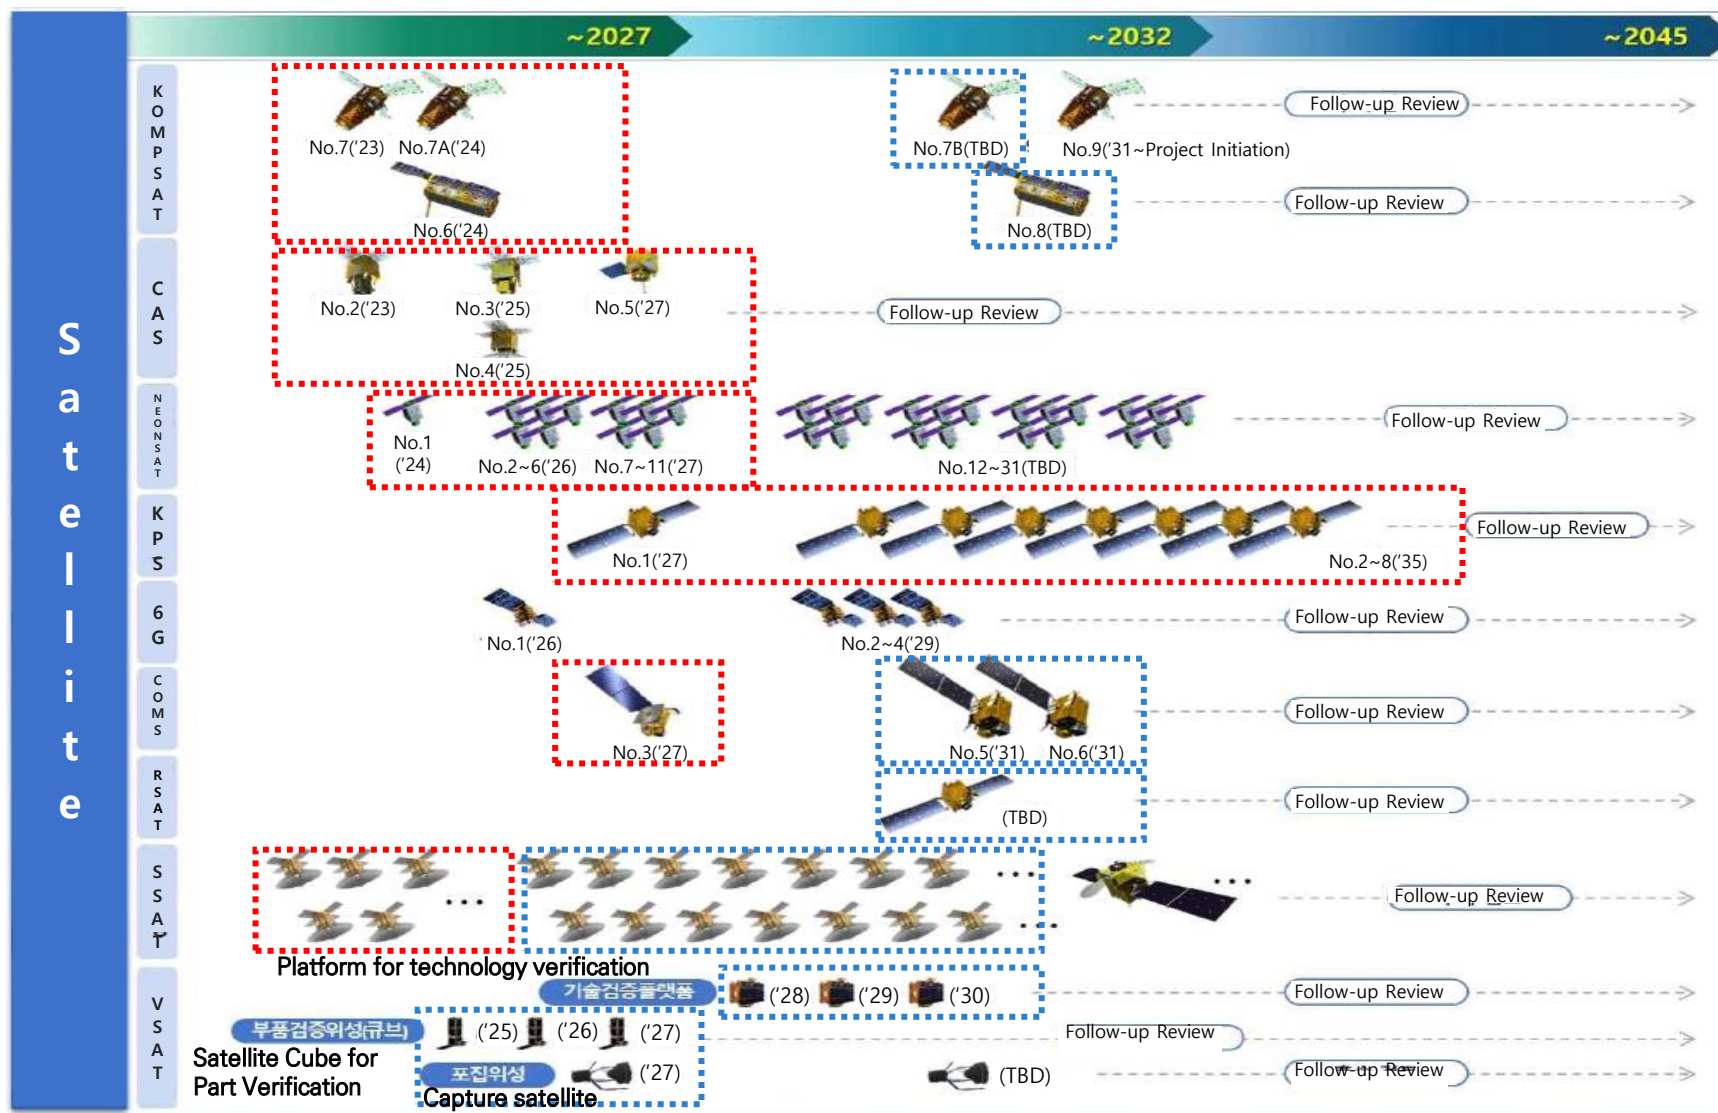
~2027 ~2032 ~2045

Satellite

KOMPSAT

No.7('23) No.7A('24)

No.6('24)

No.7B(TBD)

No.9('31~Project Initiation)

Follow-up Review

No.8(TBD)

Follow-up Review

CAS

No.2('23) No.3('25) No.5('27)

No.4('25)

Follow-up Review

NEONSAT

No.1 ('24) No.2~6('26) No.7~11('27)

No.12~31(TBD)

Follow-up Review

KPS

No.1('27)

No.2~8('35)

Follow-up Review

6G

No.1('26)

No.2~4('29)

Follow-up Review

COMS

No.3('27)

No.5('31) No.6('31)

Follow-up Review

RSAT

(TBD)

Follow-up Review

SSAT

...

...

...

...

Follow-up Review

Platform for technology verification

VSAT

기술검증플랫폼

('28) ('29) ('30)

Follow-up Review

부품검증위성(큐브)

('25) ('26) ('27)

Satellite Cube for Part Verification

Follow-up Review

포집위성

('27)

Capture satellite

(TBD)

Follow-up Review